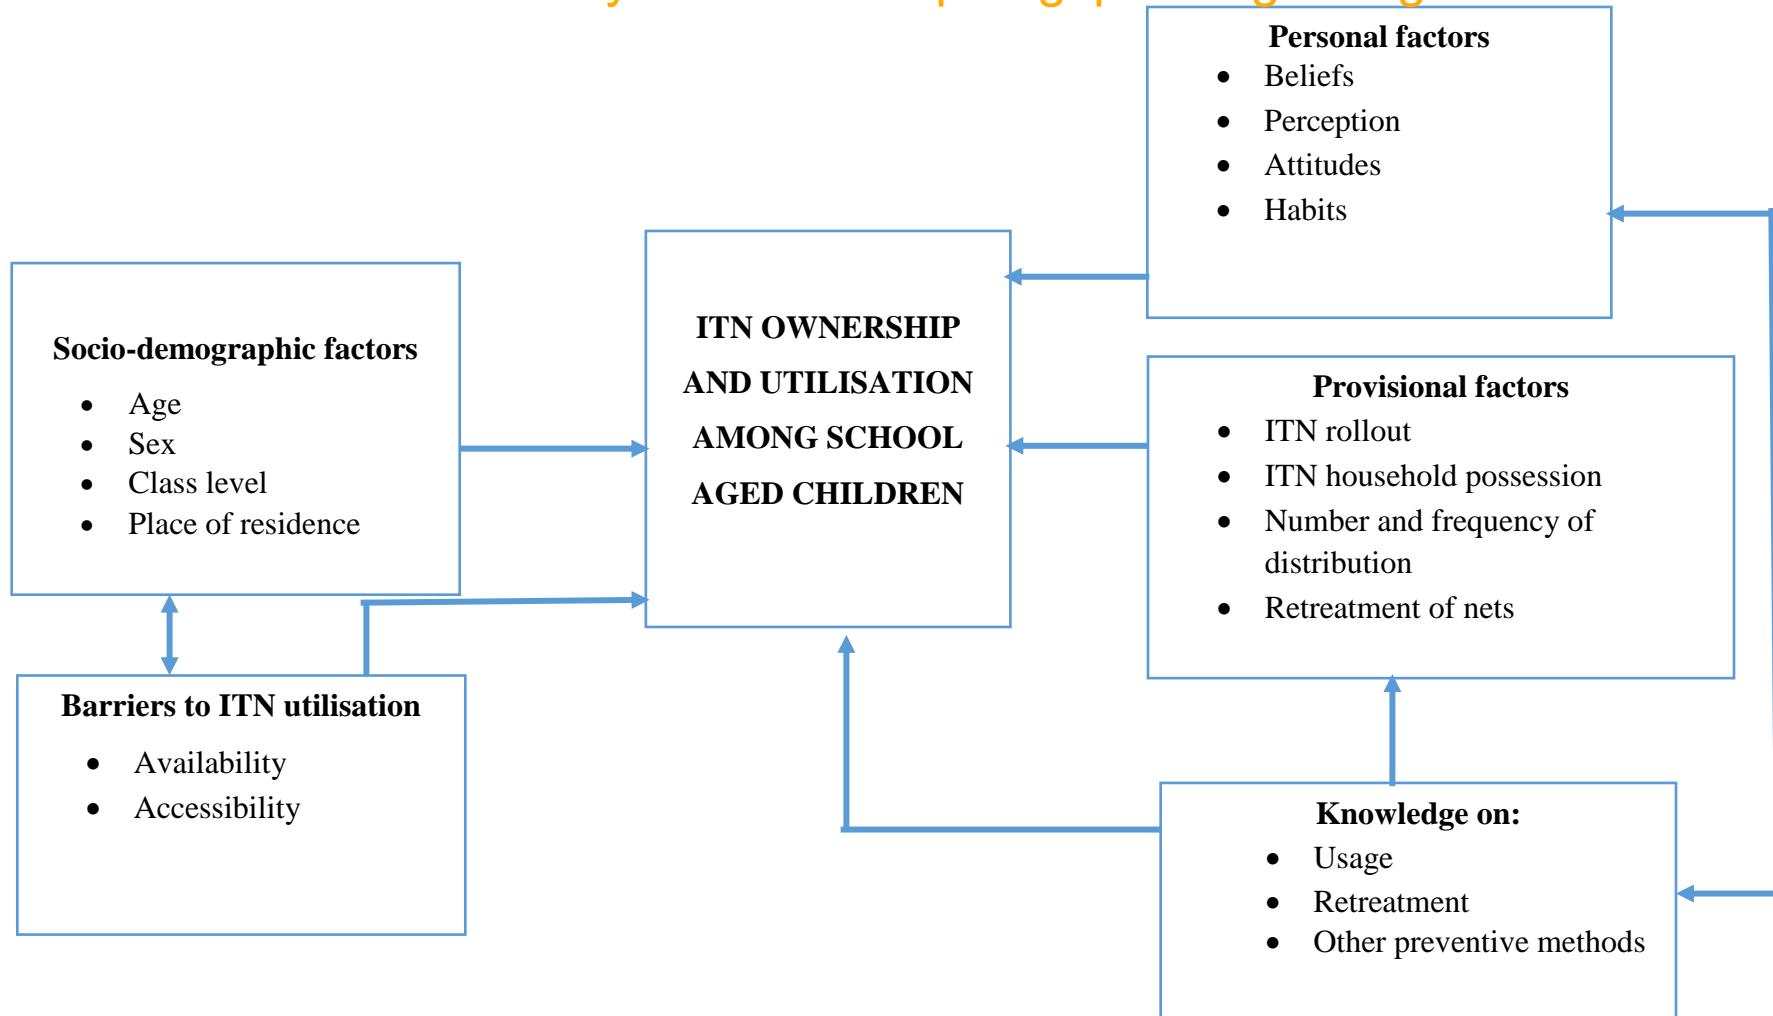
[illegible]

Personal factors
- Beliefs
- Perception
- Attitudes
- Habits

Socio-demographic factors
- Age
- Sex
- Class level
- Place of residence

ITN OWNERSHIP AND UTILISATION AMONG SCHOOL AGED CHILDREN

Provisional factors
- ITN rollout
- ITN household possession
- Number and frequency of distribution
- Retreatment of nets

Barriers to ITN utilisation
- Availability
- Accessibility

Knowledge on:
- Usage
- Retreatment
- Other preventive methods